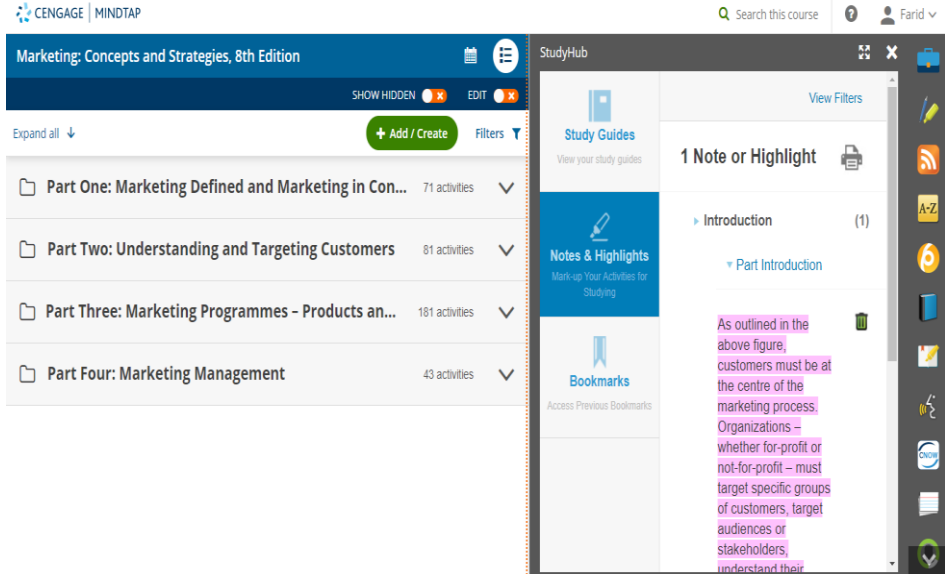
CENGAGE | MINDTAP

Search this course

Farid

Marketing: Concepts and Strategies, 8th Edition

SHOW HIDDEN

EDIT

Expand all

+ Add / Create

Filters

Part One: Marketing Defined and Marketing in Con... 71 activities

Part Two: Understanding and Targeting Customers 81 activities

Part Three: Marketing Programmes – Products an... 181 activities

Part Four: Marketing Management 43 activities

StudyHub

Study Guides
View your study guides

Notes & Highlights
Mark-up Your Activities for Studying

Bookmarks
Access Previous Bookmarks

View Filters

1 Note or Highlight

Introduction (1)

Part Introduction

As outlined in the above figure, customers must be at the centre of the marketing process. Organizations – whether for-profit or not-for-profit – must target specific groups of customers, target audiences or stakeholders, understand their

A-Z

CNOW